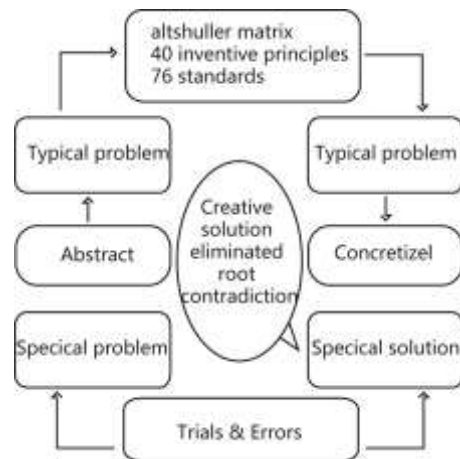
altshuller matrix
40 inventive principles
76 standards

Typical problem

Typical problem

Creative solution eliminated root contradiction

Abstract

Concretizel

Specical problem

Specical solution

Trials & Errors